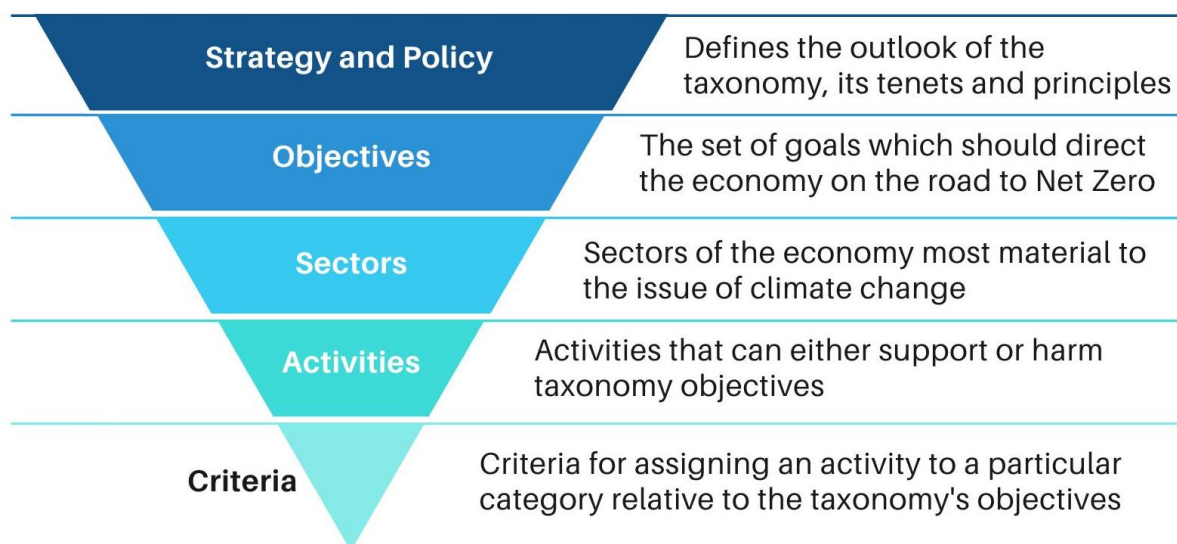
Strategy and Policy
Defines the outlook of the taxonomy, its tenets and principles

Objectives
The set of goals which should direct the economy on the road to Net Zero

Sectors
Sectors of the economy most material to the issue of climate change

Activities
Activities that can either support or harm taxonomy objectives

Criteria
Criteria for assigning an activity to a particular category relative to the taxonomy's objectives